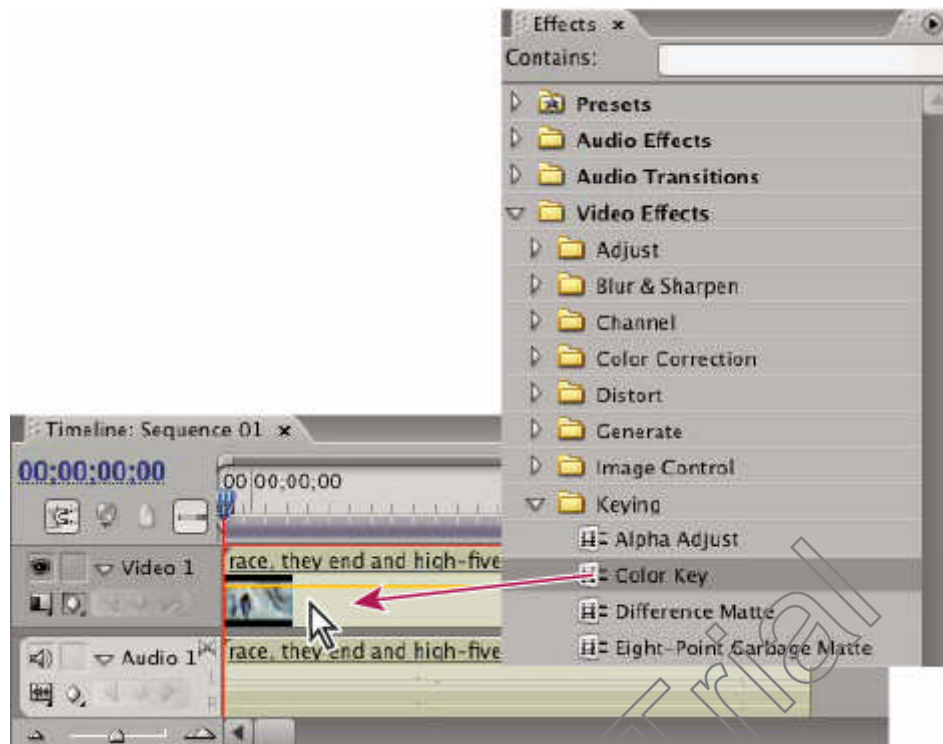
Effects ×
Contains:
Presets
Audio Effects
Audio Transitions
Video Effects
Adjust
Blur & Sharpen
Channel
Color Correction
Distort
Generate
Image Control
Keying
Alpha Adjust
Color Key
Difference Matte
Eight-Point Garbage Matte

Timeline: Sequence 01 ×
00;00;00;00
00;00;00;00
Video 1
race, they end and high-five
Audio 1
race, they end and high-five

Trial